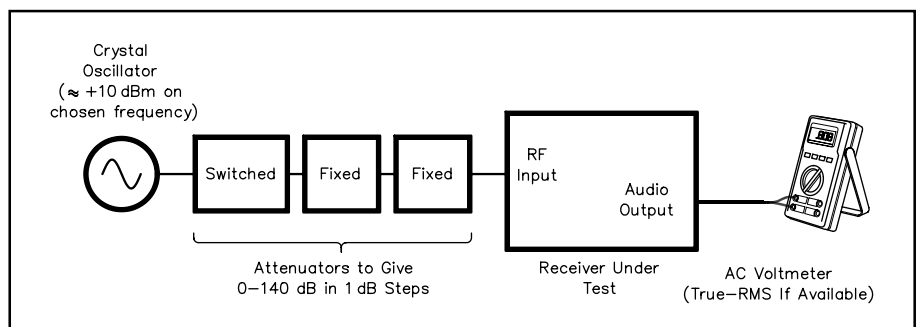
Crystal Oscillator ($\approx$ +10 dBm on chosen frequency)

Switched

Fixed

Fixed

RF Input

Audio Output

Attenuators to Give 0–140 dB in 1 dB Steps

Receiver Under Test

AC Voltmeter (True-RMS If Available)